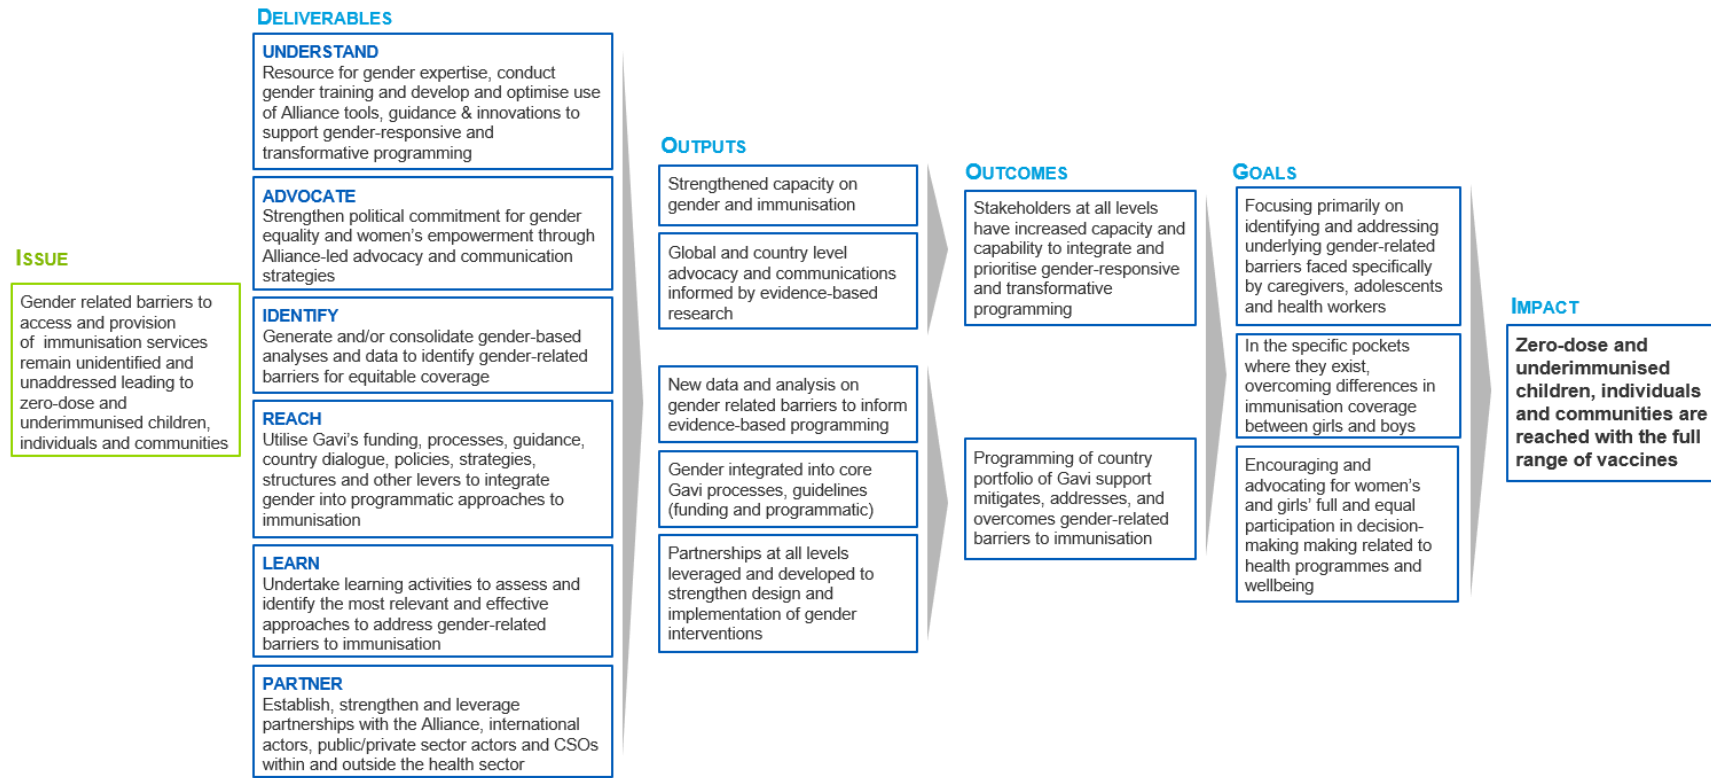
ISSUE

Gender related barriers to access and provision of immunisation services remain unidentified and unaddressed leading to zero-dose and underimmunised children, individuals and communities

DELIVERABLES

UNDERSTAND
Resource for gender expertise, conduct gender training and develop and optimise use of Alliance tools, guidance & innovations to support gender-responsive and transformative programming

ADVOCATE
Strengthen political commitment for gender equality and women's empowerment through Alliance-led advocacy and communication strategies

IDENTIFY
Generate and/or consolidate gender-based analyses and data to identify gender-related barriers for equitable coverage

REACH
Utilise Gavi's funding, processes, guidance, country dialogue, policies, strategies, structures and other levers to integrate gender into programmatic approaches to immunisation

LEARN
Undertake learning activities to assess and identify the most relevant and effective approaches to address gender-related barriers to immunisation

PARTNER
Establish, strengthen and leverage partnerships with the Alliance, international actors, public/private sector actors and CSOs within and outside the health sector

OUTPUTS

Strengthened capacity on gender and immunisation

Global and country level advocacy and communications informed by evidence-based research

New data and analysis on gender related barriers to inform evidence-based programming

Gender integrated into core Gavi processes, guidelines (funding and programmatic)

Partnerships at all levels leveraged and developed to strengthen design and implementation of gender interventions

OUTCOMES

Stakeholders at all levels have increased capacity and capability to integrate and prioritise gender-responsive and transformative programming

Programming of country portfolio of Gavi support mitigates, addresses, and overcomes gender-related barriers to immunisation

GOALS

Focusing primarily on identifying and addressing underlying gender-related barriers faced specifically by caregivers, adolescents and health workers

In the specific pockets where they exist, overcoming differences in immunisation coverage between girls and boys

Encouraging and advocating for women's and girls' full and equal participation in decision-making making related to health programmes and wellbeing

IMPACT

Zero-dose and underimmunised children, individuals and communities are reached with the full range of vaccines